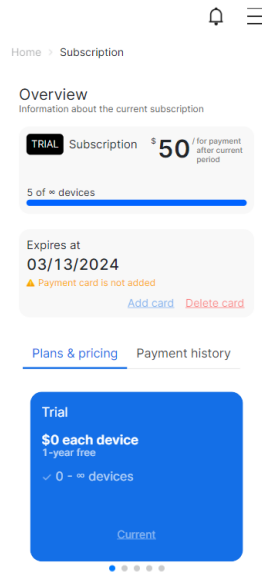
Home › Subscription

Overview
Information about the current subscription

TRIAL Subscription $50 / for payment after current period

5 of ∞ devices

Expires at
03/13/2024
⚠ Payment card is not added
Add card Delete card

Plans & pricing Payment history

Trial
$0 each device
1-year free
✓ 0 - ∞ devices

Current